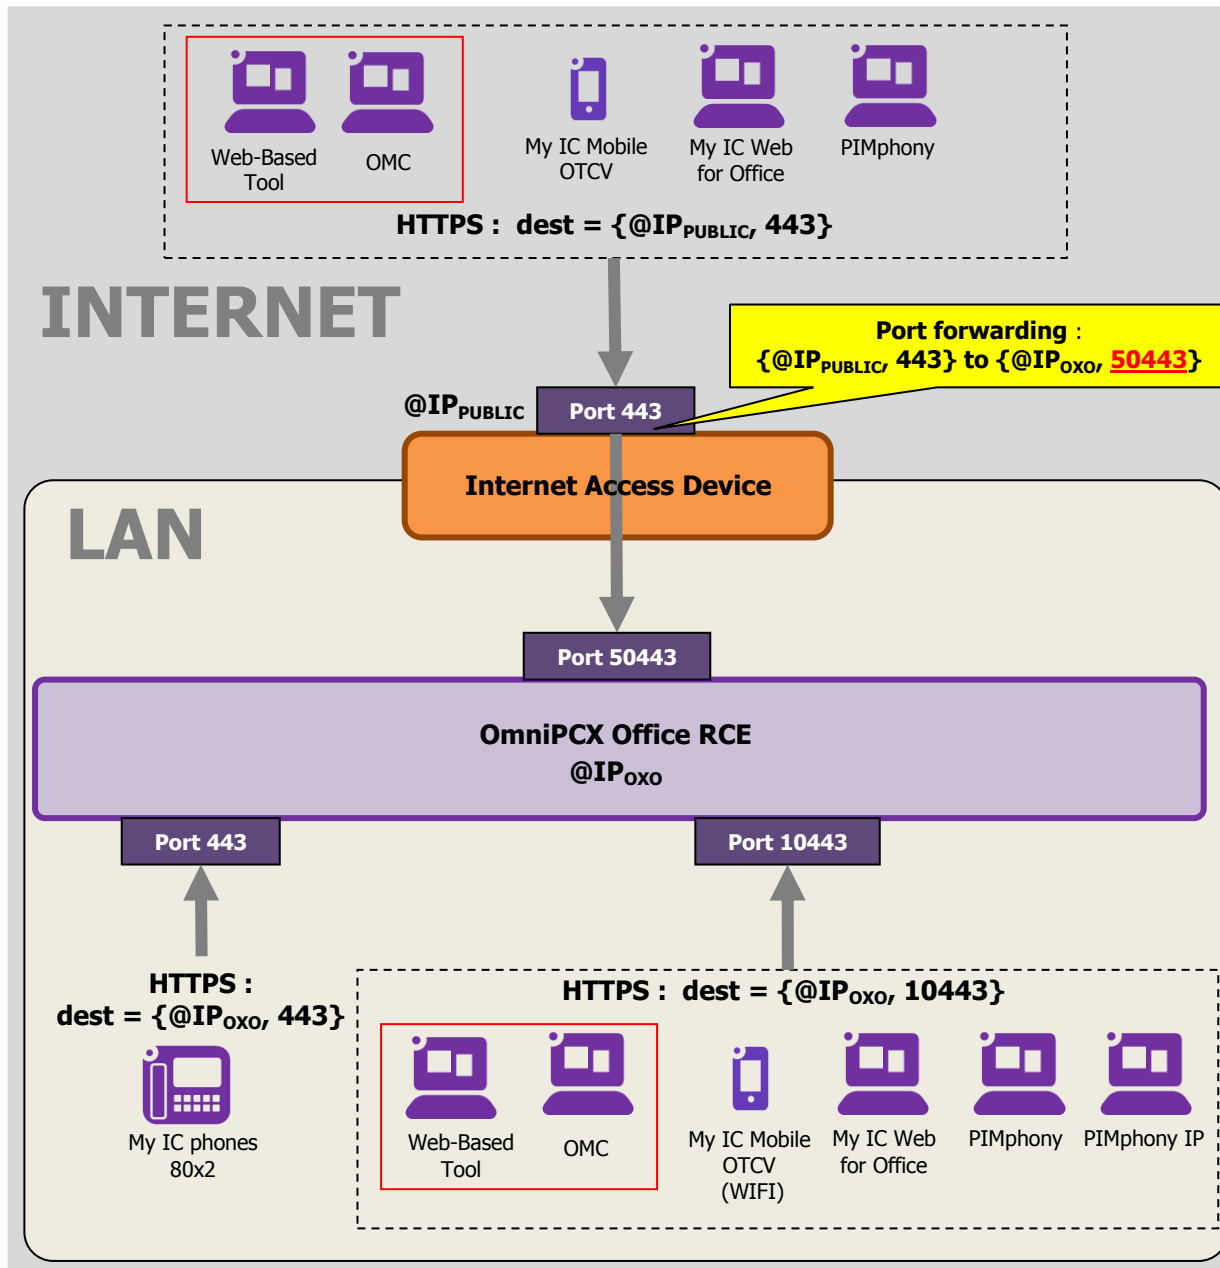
Web-Based Tool

OMC

My IC Mobile OTCV

My IC Web for Office

PIMphony

HTTPS : dest = {@IP$_{PUBLIC}$, 443}

INTERNET

Port forwarding : {@IP$_{PUBLIC}$, 443} to {@IP$_{OXO}$, 50443}

@IP$_{PUBLIC}$

Port 443

Internet Access Device

LAN

Port 50443

OmniPCX Office RCE
@IP$_{OXO}$

Port 443

Port 10443

HTTPS : dest = {@IP$_{OXO}$, 443}

My IC phones 80x2

HTTPS : dest = {@IP$_{OXO}$, 10443}

Web-Based Tool

OMC

My IC Mobile OTCV (WIFI)

My IC Web for Office

PIMphony

PIMphony IP